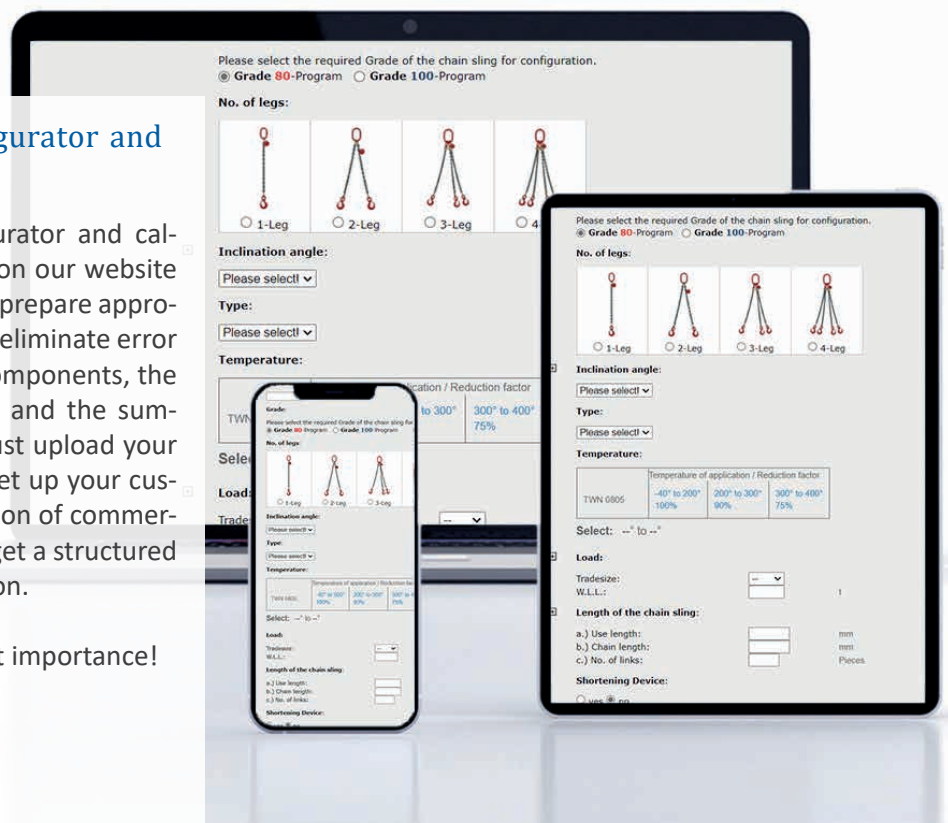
gurator and

urator and calon our website prepare approeliminate error omponents, the and the sumust upload your et up your cuson of commerget a structured on.

t importance!

Please select the required Grade of the chain sling for configuration.
Grade 80-Program Grade 100-Program

No. of legs:

1-Leg 2-Leg 3-Leg 4

Inclination angle:

Please select! ∨

Type:

Please select! ∨

Temperature:

ication / Reduction factor

TWN

to 300°

300° to 400°
75%

Selec

Load:

Trade

Please select the required Grade of the chain sling for configuration.
Grade 80-Program Grade 100-Program

No. of legs:

1-Leg 2-Leg 3-Leg 4-Leg

Inclination angle:

Please select! ∨

Type:

Please select! ∨

Temperature:

| | Temperature of application / Reduction factor | | |
|---|---|---|---|
| TWN 0805 | -40° to 200° 100% | 200° to 300° 90% | 300° to 400° 75% |

Select: --° to --°

Load:

Tradesize: -- ∨
W.L.L.: t

Length of the chain sling:

a.) Use length: mm
b.) Chain length: mm
c.) No. of links: Pieces

Shortening Device:

yes no

Grade:

Please select the required Grade of the chain sling for configuration.
Grade 80-Program Grade 100-Program

No. of legs:

1-Leg 2-Leg 3-Leg

Inclination angle:

Please select! ∨

Type:

Please select! ∨

Temperature:

| | Temperature of application / Reduction fac | | |
|---|---|---|---|
| TWN 0805 | -40° to 200° 100% | 200° to 300° 90% | 300° to 75% |

Select: --° to --°

Load:

Tradesize: -- ∨
W.L.L.:

Length of the chain sling:

a.) Use length:
b.) Chain length:
c.) No. of links:

Shortening Device: